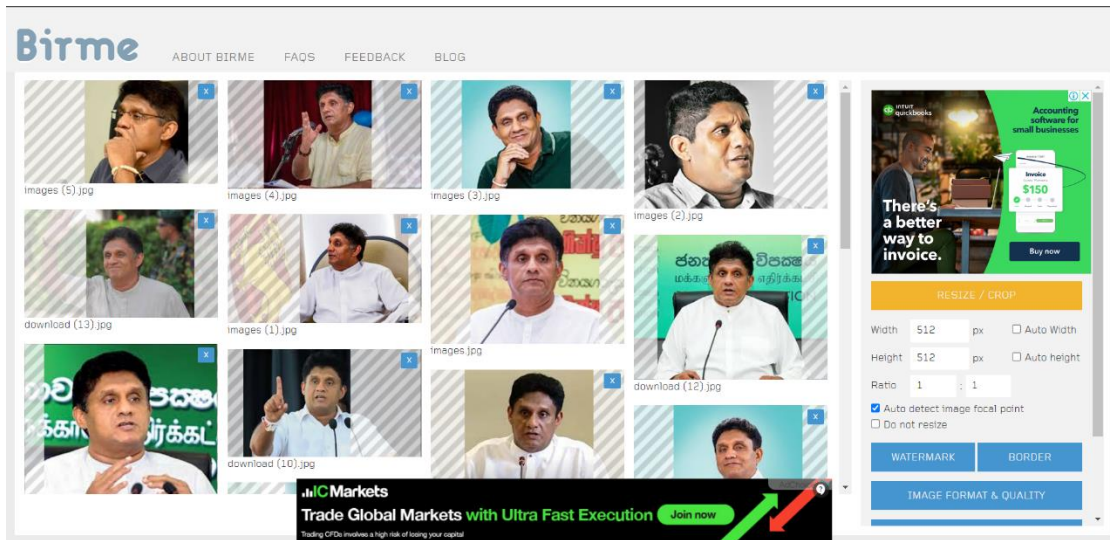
Birme

ABOUT BIRME FAQS FEEDBACK BLOG

x
images (5).jpg

x
images (4).jpg

x
images (3).jpg

x
images (2).jpg

x
download (13).jpg

x
images (1).jpg

x
images.jpg

x
download (12).jpg

x

x
download (10).jpg

x

x

intuit quickbooks
Accounting software for small businesses
Invoice
$150
There's a better way to invoice.
Buy now

RESIZE / CROP

Width 512 px
Auto Width
Height 512 px
Auto height
Ratio 1 : 1
Auto detect image focal point
Do not resize

WATERMARK
BORDER
IMAGE FORMAT & QUALITY

IC Markets
Trade Global Markets with Ultra Fast Execution
Join now
Trading CFDs involves a high risk of losing your capital